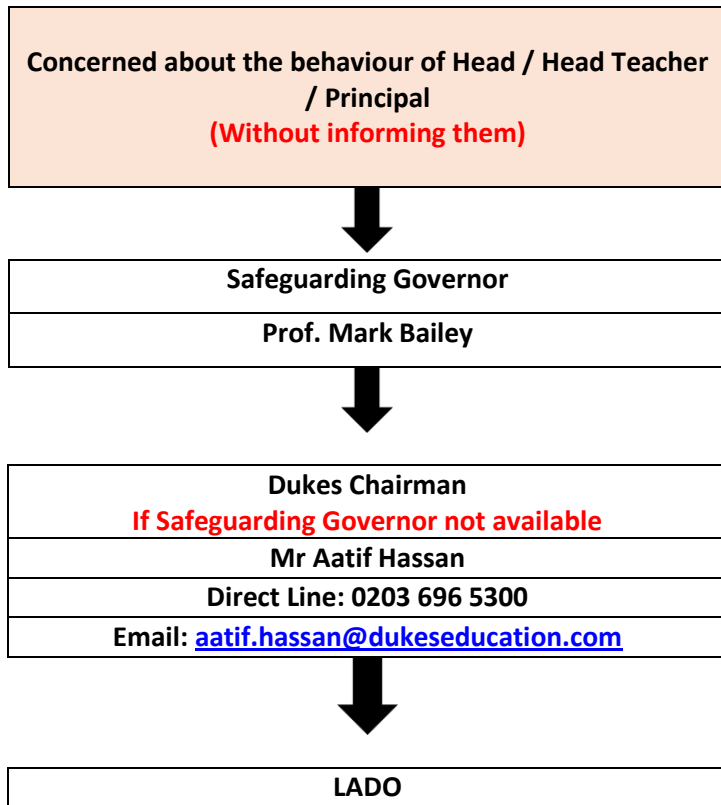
Concerned about the behaviour of Head / Head Teacher / Principal
(Without informing them)

Safeguarding Governor

Prof. Mark Bailey

Dukes Chairman
If Safeguarding Governor not available

Mr Aatif Hassan

Direct Line: 0203 696 5300

Email: aatif.hassan@dukeseducation.com

LADO